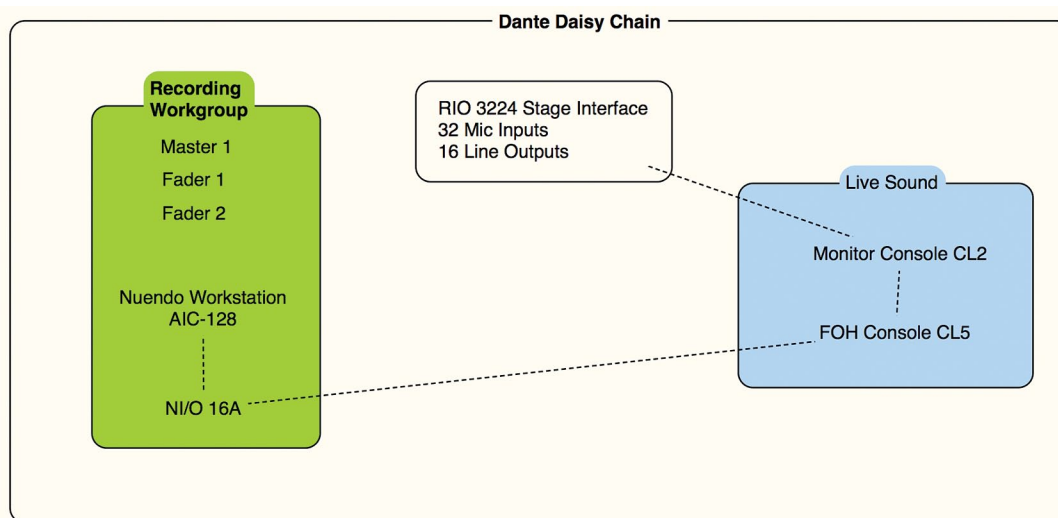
Dante Daisy Chain

Recording Workgroup

Master 1

Fader 1

Fader 2

Nuendo Workstation AIC-128

NI/O 16A

RIO 3224 Stage Interface
32 Mic Inputs
16 Line Outputs

Live Sound

Monitor Console CL2

FOH Console CL5